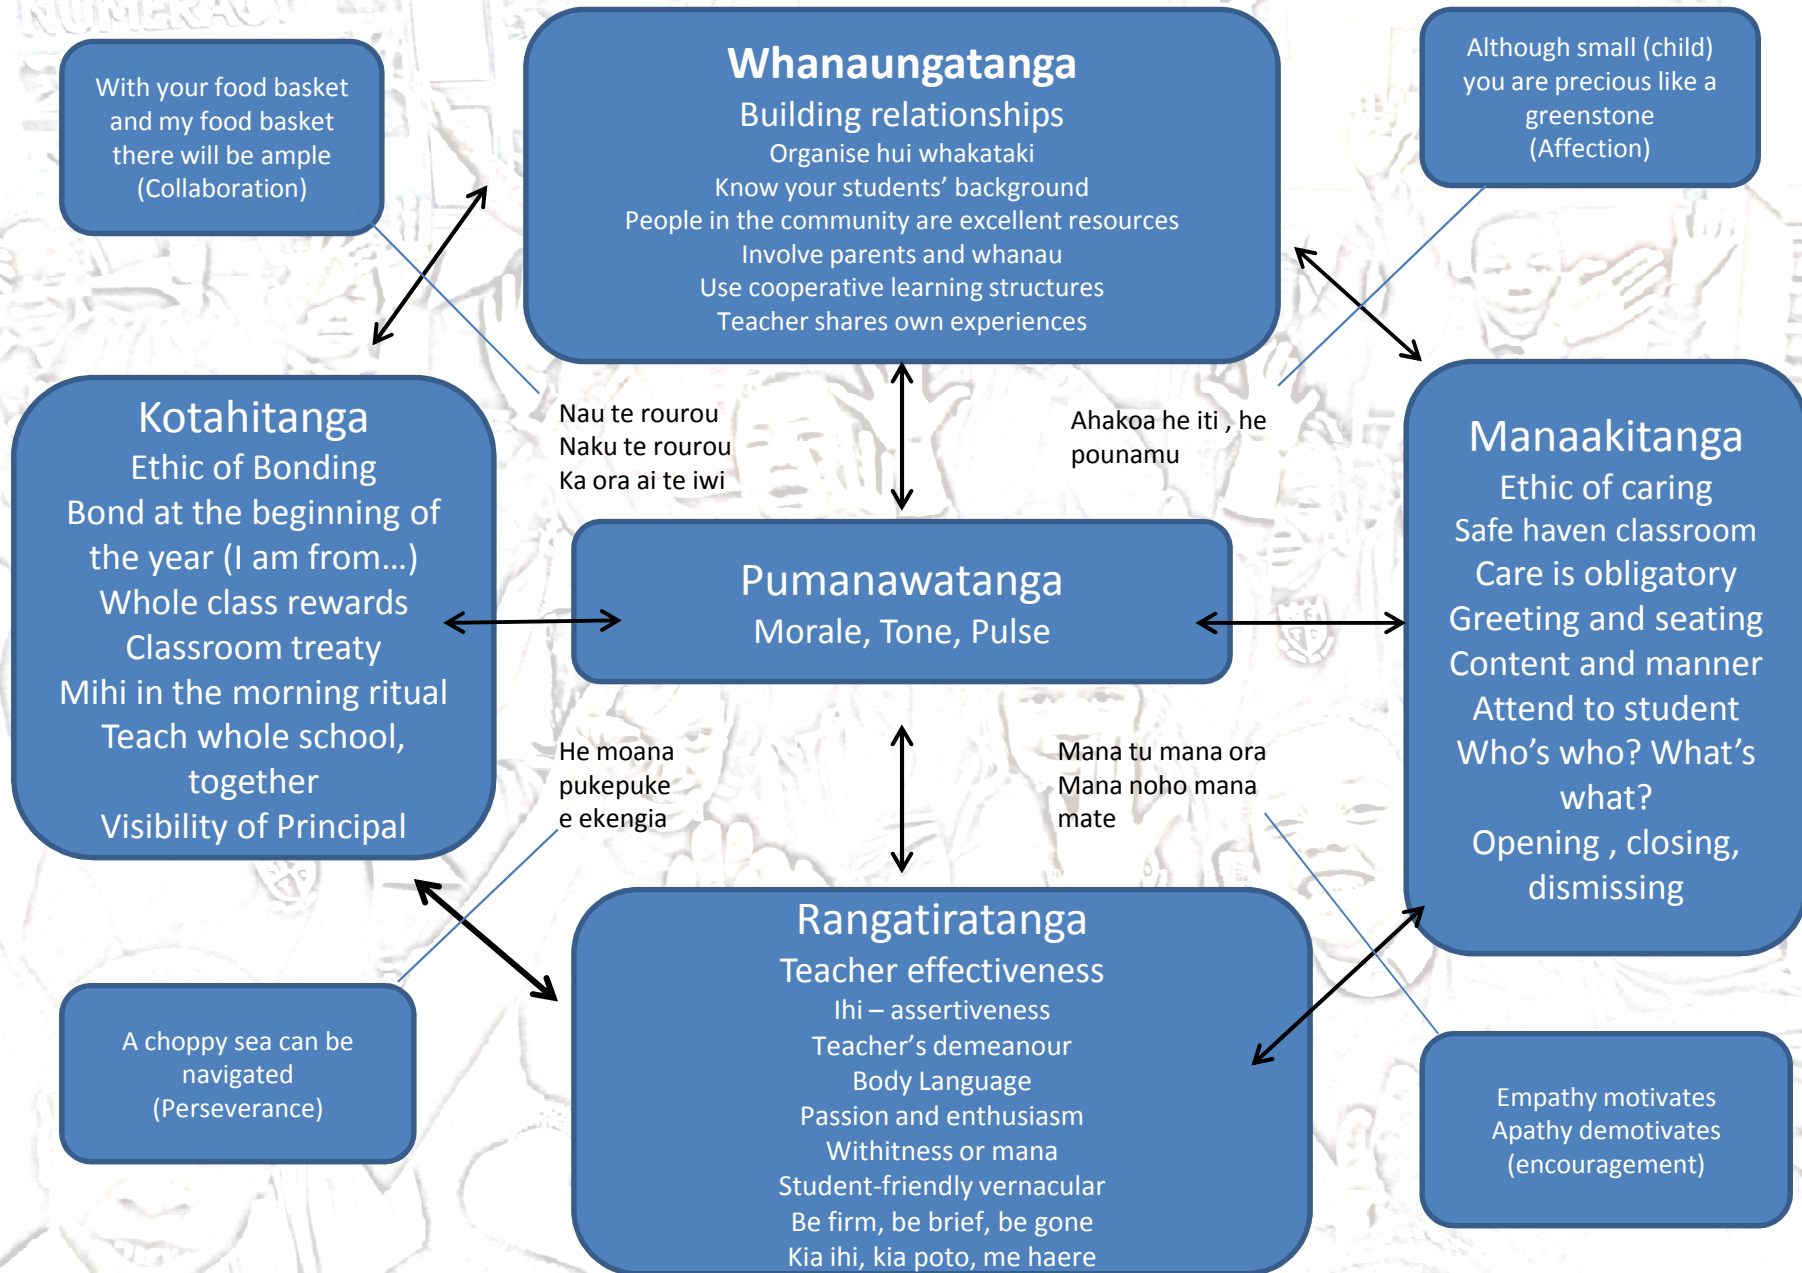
With your food basket and my food basket there will be ample (Collaboration)

Whanaungatanga
Building relationships
Organise hui whakataki
Know your students' background
People in the community are excellent resources
Involve parents and whanau
Use cooperative learning structures
Teacher shares own experiences

Although small (child) you are precious like a greenstone (Affection)

Kotahitanga
Ethic of Bonding
Bond at the beginning of the year (I am from…)
Whole class rewards
Classroom treaty
Mihi in the morning ritual
Teach whole school, together
Visibility of Principal

Nau te rourou
Naku te rourou
Ka ora ai te iwi

Ahakoa he iti , he pounamu

Manaakitanga
Ethic of caring
Safe haven classroom
Care is obligatory
Greeting and seating
Content and manner
Attend to student
Who's who? What's what?
Opening , closing, dismissing

Pumanawatanga
Morale, Tone, Pulse

He moana pukepuke e ekengia

Mana tu mana ora
Mana noho mana mate

A choppy sea can be navigated
(Perseverance)

Rangatiratanga
Teacher effectiveness
Ihi – assertiveness
Teacher's demeanour
Body Language
Passion and enthusiasm
Withitness or mana
Student-friendly vernacular
Be firm, be brief, be gone
Kia ihi, kia poto, me haere

Empathy motivates
Apathy demotivates
(encouragement)